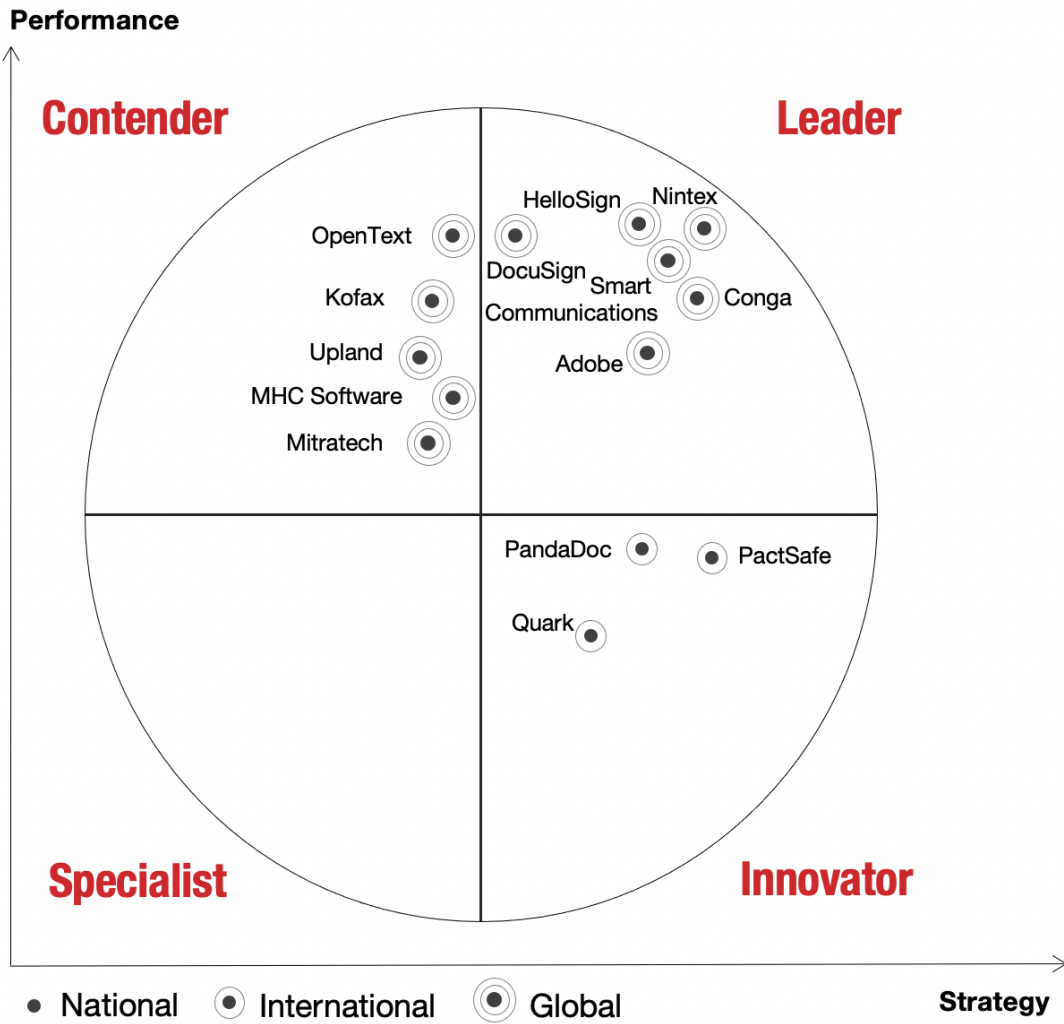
Performance

Contender

Leader

OpenText

HelloSign

Nintex

DocuSign

Smart Communications

Conga

Kofax

Upland

Adobe

MHC Software

Mitratech

PandaDoc

PactSafe

Quark

Specialist

Innovator

National International Global

Strategy